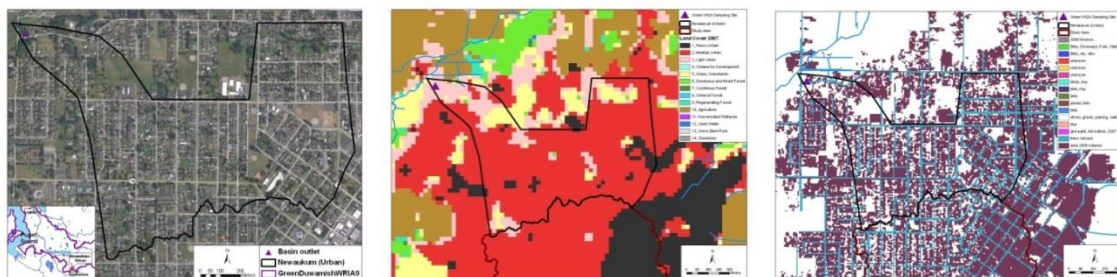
Basin outlet
Newaukum (Urban)
GreenDuwamishWRIA9

Green WRIA Sampling Site
Newaukum (Urban)
Study Area
Land Cover 2007
1 - Heavy Urban
2 - Medium Urban
3 - Light Urban
4 - Cleared for Development
5 - Grass, Grasslands
6 - Deciduous and Mixed Forest
7 - Coniferous Forest
8 - Clearcut Forest
9 - Regenerating Forest
10 - Agriculture
11 - Non-forested Wetlands
12 - Open Water
13 - Snow, Bare Rock
14 - Shorelines

Green WRIA Sampling Site
Newaukum (Urban)
Study Area
2008 Imperv
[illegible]
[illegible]
unknown
unknown
unknown
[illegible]
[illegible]
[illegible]
paved_lots
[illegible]
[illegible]
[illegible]
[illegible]
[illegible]